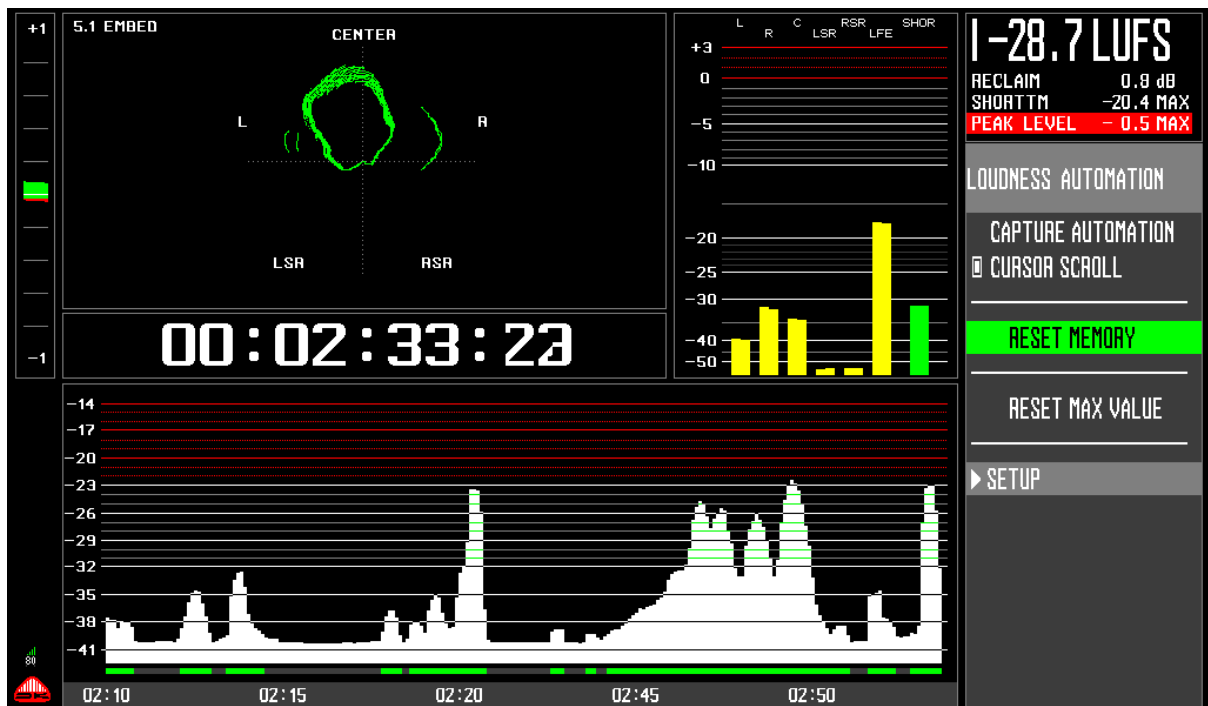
+1
−1

5.1 EMBED
CENTER
L
R
LSR
RSR

00:02:33:23

L R C LSR RSR LFE SHOR
+3
0
−5
−10
−20
−25
−30
−40
−50

I −28.7 LUFS
RECLAIM 0.8 dB
SHORTTM −20.4 MAX
PEAK LEVEL − 0.5 MAX

LOUDNESS AUTOMATION
CAPTURE AUTOMATION
CURSOR SCROLL
RESET MEMORY
RESET MAX VALUE
SETUP

−14
−17
−20
−23
−26
−29
−32
−35
−38
−41

80

02:10
02:15
02:20
02:45
02:50